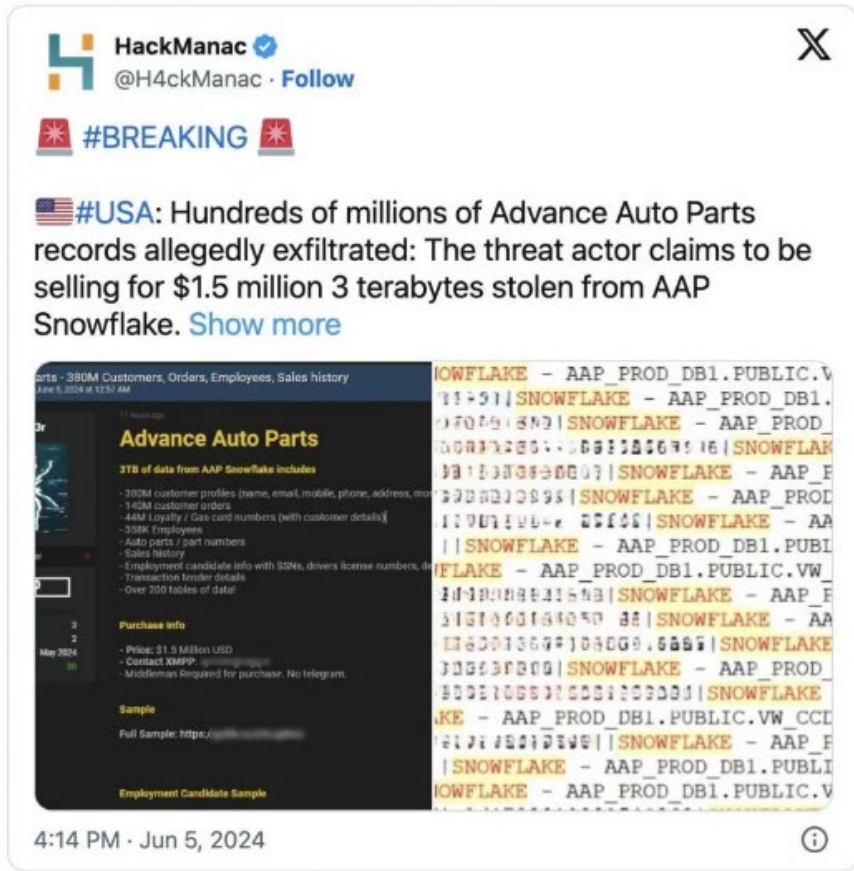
HackManac
@H4ckManac · Follow

🚨 #BREAKING 🚨

🇺🇸#USA: Hundreds of millions of Advance Auto Parts records allegedly exfiltrated: The threat actor claims to be selling for $1.5 million 3 terabytes stolen from AAP Snowflake. Show more

arts - 380M Customers, Orders, Employees, Sales history
June 5, 2024 at 12:57 AM

Advance Auto Parts

3TB of data from AAP Snowflake includes

- 380M customer profiles (name, email, mobile, phone, address, mo
- 140M customer orders
- 44M Loyalty / Gas card numbers (with customer details)
- 358K Employees
- Auto parts / part numbers
- Sales history
- Employment candidate info with SSNs, drivers license numbers, d
- Transaction tender details
- Over 200 tables of data!

Purchase info

- Price: $1.5 Million USD
- Contact XMPP: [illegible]
- Middleman Required for purchase. No telegram.

Sample

Full Sample: https:/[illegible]

Employment Candidate Sample

3
2
May 2024

OWFLAKE - AAP_PROD_DB1.PUBLIC.V
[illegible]|SNOWFLAKE - AAP_PROD_DB1.
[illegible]|SNOWFLAKE - AAP_PROD_
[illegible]|SNOWFLAK
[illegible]|SNOWFLAKE - AAP_P
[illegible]|SNOWFLAKE - AAP_PROD
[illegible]|SNOWFLAKE - AA
||SNOWFLAKE - AAP_PROD_DB1.PUBL
FLAKE - AAP_PROD_DB1.PUBLIC.VW_
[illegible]|SNOWFLAKE - AAP_P
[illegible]|SNOWFLAKE - AA
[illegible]|SNOWFLAKE
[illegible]|SNOWFLAKE - AAP_PROD_
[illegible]|SNOWFLAKE
KE - AAP_PROD_DB1.PUBLIC.VW_CCD
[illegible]||SNOWFLAKE - AAP_P
|SNOWFLAKE - AAP_PROD_DB1.PUBLI
OWFLAKE - AAP_PROD_DB1.PUBLIC.V

4:14 PM · Jun 5, 2024